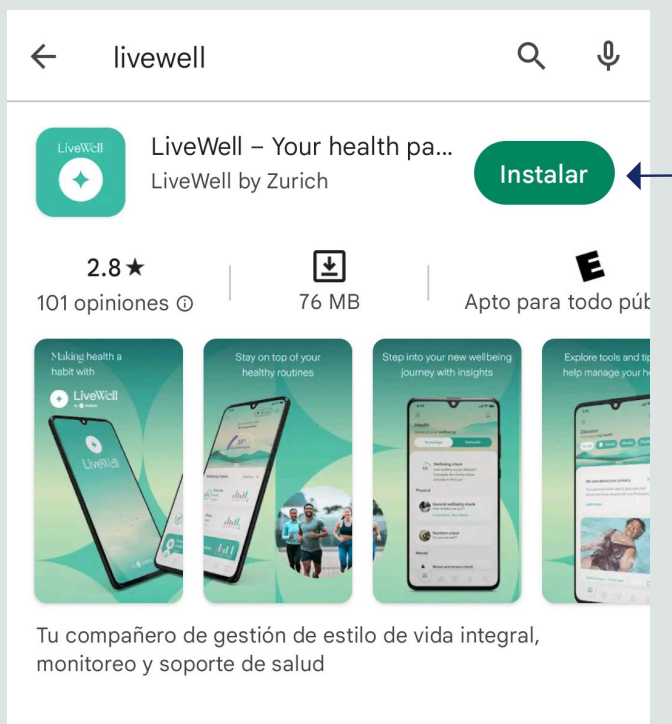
livewell

LiveWell

LiveWell – Your health pa...
LiveWell by Zurich

Instalar

2.8★
101 opiniones ⓘ

76 MB

E
Apto para todo púb

Making health a habit with
LiveWell

LiveWell

Stay on top of your healthy routines

Step into your new wellbeing journey with insights

Explore tools and tip help manage your h

Tu compañero de gestión de estilo de vida integral, monitoreo y soporte de salud